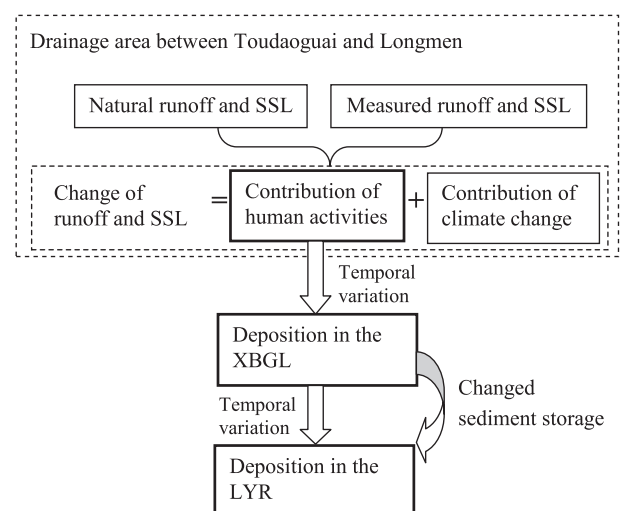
Drainage area between Toudaoguai and Longmen

Natural runoff and SSL

Measured runoff and SSL

Change of runoff and SSL = Contribution of human activities + Contribution of climate change

Temporal variation

Deposition in the XBGL

Changed sediment storage

Temporal variation

Deposition in the LYR